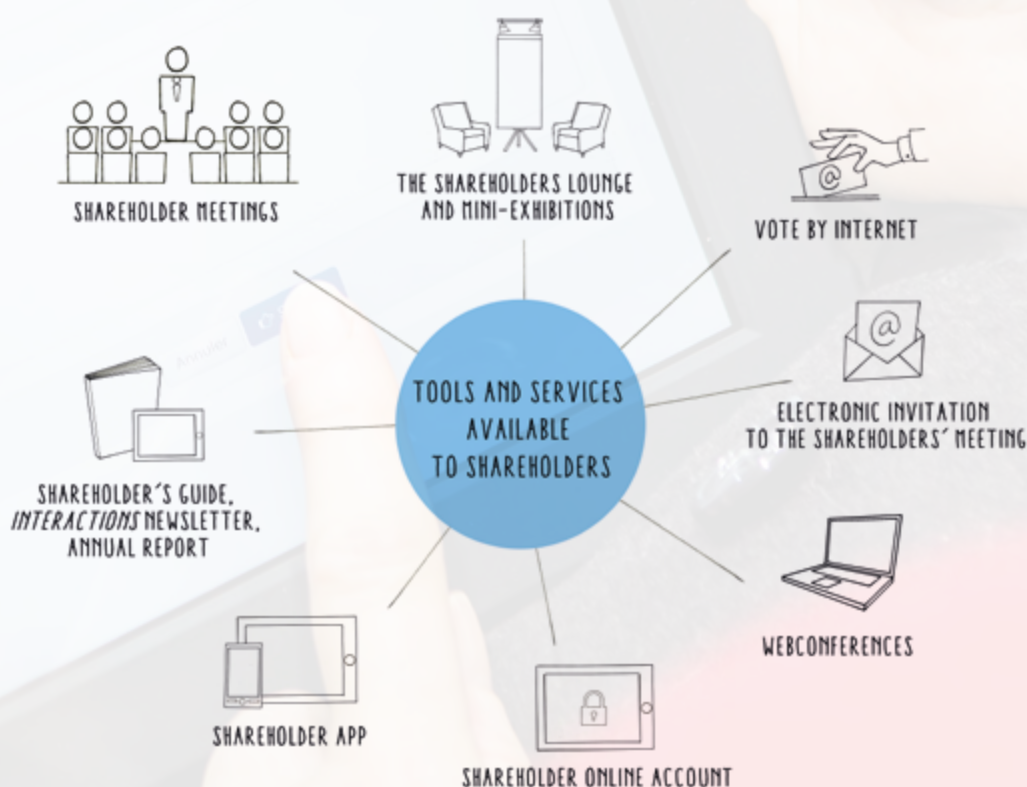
SHAREHOLDER MEETINGS

THE SHAREHOLDERS LOUNGE AND MINI-EXHIBITIONS

VOTE BY INTERNET

TOOLS AND SERVICES AVAILABLE TO SHAREHOLDERS

ELECTRONIC INVITATION TO THE SHAREHOLDERS´ MEETING

SHAREHOLDER´S GUIDE, *INTERACTIONS* NEWSLETTER, ANNUAL REPORT

WEBCONFERENCES

SHAREHOLDER APP

SHAREHOLDER ONLINE ACCOUNT